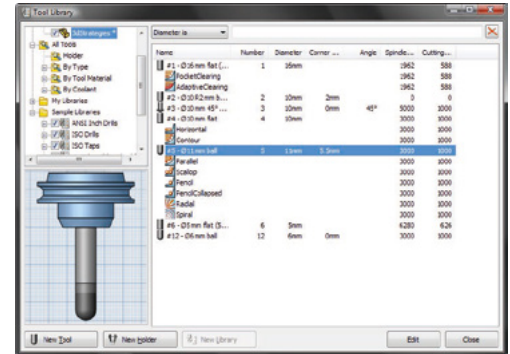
Tool Library

3dStrategies *
All Tools
Holder
By Type
By Tool Material
By Coolant
My Libraries
Sample Libraries
ANSI Inch Drills
ISO Drills
ISO Taps

Diameter is

| Name | Number | Diameter | Corner ... | Angle | Spindle... | Cutting... |
|---|---|---|---|---|---|---|
| #1 - Ø16mm flat (... | 1 | 16mm | | | 1962 | 588 |
| PocketClearing | | | | | 1962 | 588 |
| AdaptiveClearing | | | | | 1962 | 588 |
| #2 - Ø10R2mm b... | 2 | 10mm | 2mm | | 0 | 0 |
| #3 - Ø10mm 45° ... | 3 | 10mm | 0mm | 45° | 5000 | 1000 |
| #4 - Ø10mm flat | 4 | 10mm | | | 3000 | 1000 |
| Horizontal | | | | | 3000 | 1000 |
| Contour | | | | | 3000 | 1000 |
| #5 - Ø11mm ball | 5 | 11mm | 5.5mm | | 3000 | 1000 |
| Parallel | | | | | 3000 | 1000 |
| Scallop | | | | | 3000 | 1000 |
| Pencil | | | | | 3000 | 1000 |
| PencilCollapsed | | | | | 3000 | 1000 |
| Radial | | | | | 3000 | 1000 |
| Spiral | | | | | 3000 | 1000 |
| #6 - Ø5mm flat (S... | 6 | 5mm | | | 6280 | 626 |
| #12 - Ø6mm ball | 12 | 6mm | 0mm | | 3000 | 1000 |

New Tool
New Holder
New Library
Edit
Close